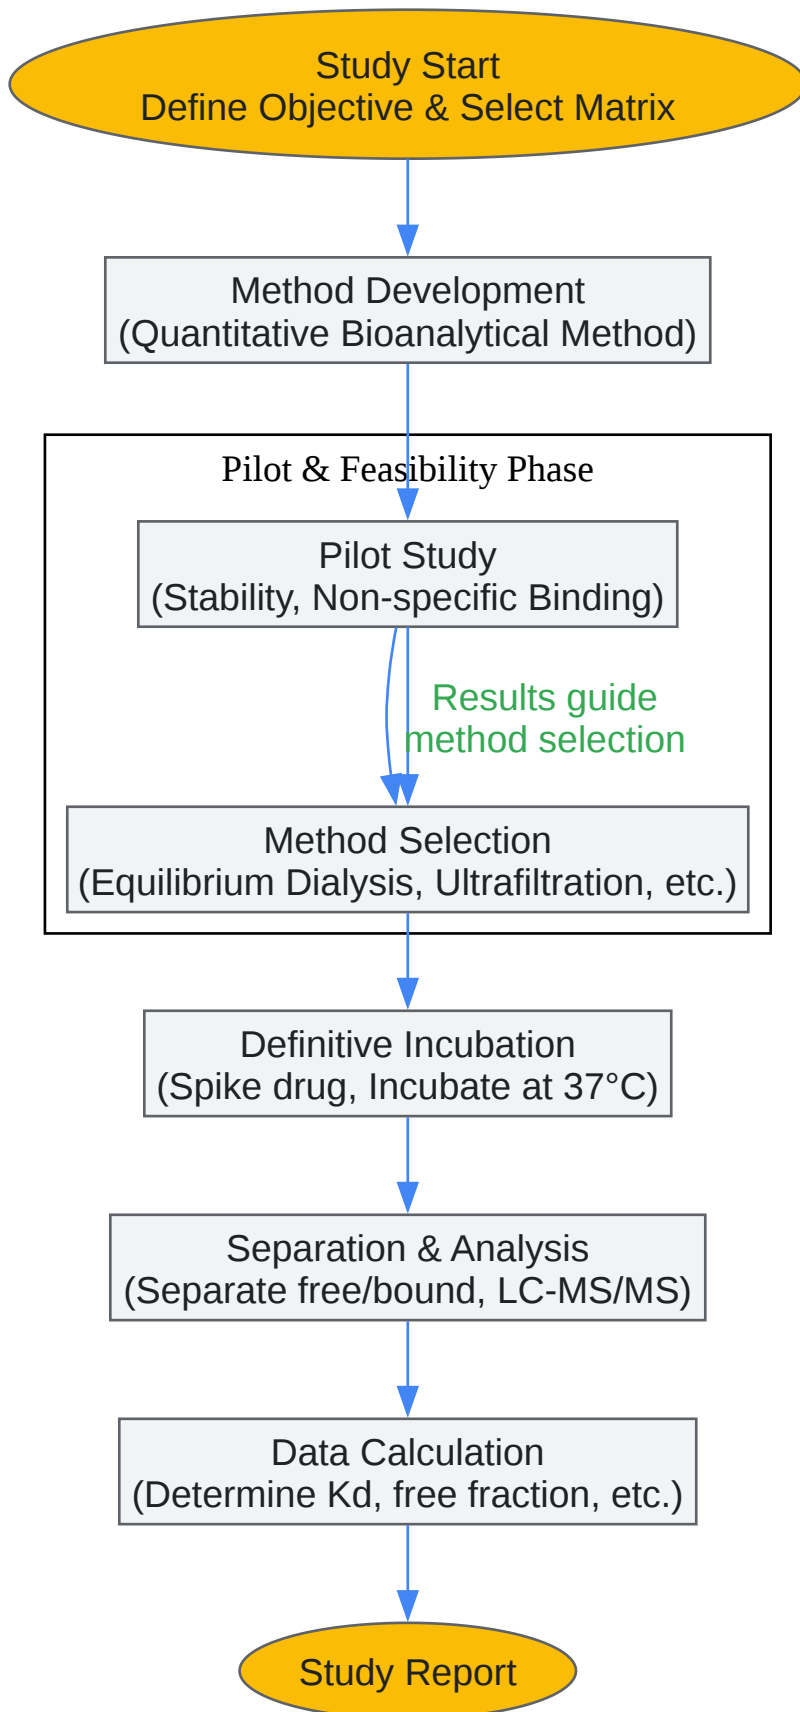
Study Start
Define Objective & Select Matrix

Method Development
(Quantitative Bioanalytical Method)

Pilot & Feasibility Phase

Pilot Study
(Stability, Non-specific Binding)

Results guide
method selection

Method Selection
(Equilibrium Dialysis, Ultrafiltration, etc.)

Definitive Incubation
(Spike drug, Incubate at 37°C)

Separation & Analysis
(Separate free/bound, LC-MS/MS)

Data Calculation
(Determine Kd, free fraction, etc.)

Study Report